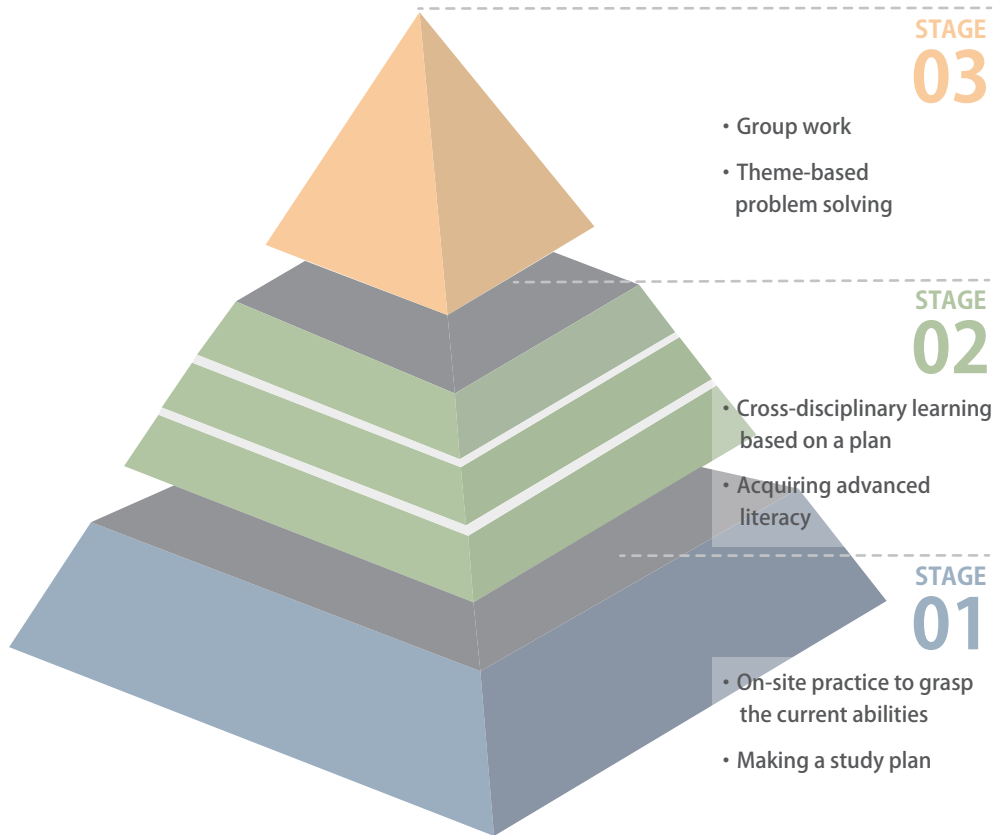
STAGE
03

・Group work

・Theme-based problem solving

STAGE
02

・Cross-disciplinary learning based on a plan

・Acquiring advanced literacy

STAGE
01

・On-site practice to grasp the current abilities

・Making a study plan